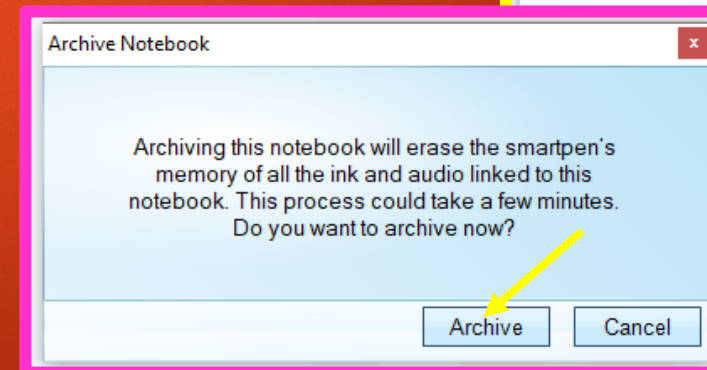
Archive Notebook

x

Archiving this notebook will erase the smartpen's memory of all the ink and audio linked to this notebook. This process could take a few minutes. Do you want to archive now?

Archive

Cancel